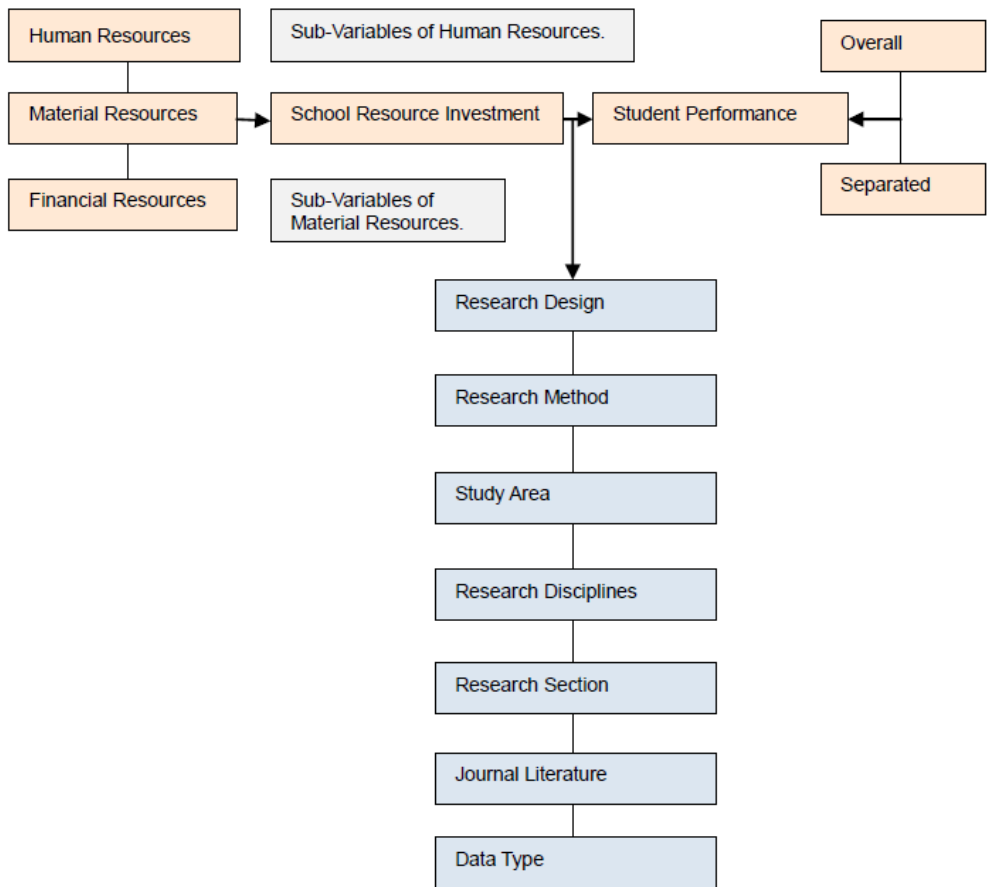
Human Resources

Sub-Variables of Human Resources.

Overall

Material Resources

School Resource Investment

Student Performance

Financial Resources

Sub-Variables of Material Resources.

Separated

Research Design

Research Method

Study Area

Research Disciplines

Research Section

Journal Literature

Data Type